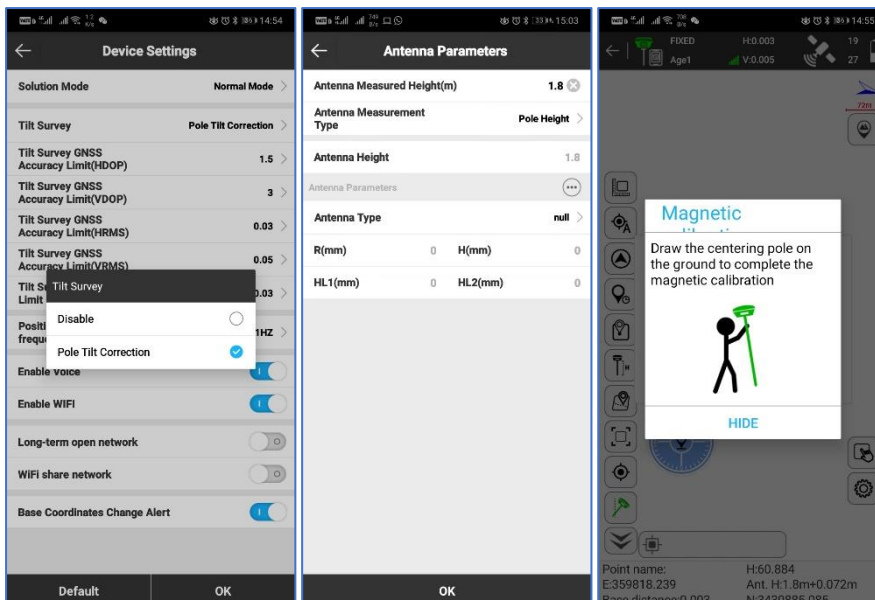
14:54

Device Settings

Solution Mode
Normal Mode

Tilt Survey
Pole Tilt Correction

Tilt Survey GNSS Accuracy Limit(HDOP)
1.5

Tilt Survey GNSS Accuracy Limit(VDOP)
3

Tilt Survey GNSS Accuracy Limit(HRMS)
0.03

Tilt Survey GNSS Accuracy Limit(VRMS)
0.05

Tilt S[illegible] Limit
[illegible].03

Positi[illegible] frequ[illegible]
1HZ

Tilt Survey
Disable
Pole Tilt Correction

Enable voice

Enable WIFI

Long-term open network

WiFi share network

Base Coordinates Change Alert

Default
OK

15:03

Antenna Parameters

Antenna Measured Height(m)
1.8

Antenna Measurement Type
Pole Height

Antenna Height
1.8

Antenna Parameters

Antenna Type
null

R(mm)
0
H(mm)
0

HL1(mm)
0
HL2(mm)
0

OK

14:55
FIXED
Age1
H:0.003
V:0.005
19
27

Magnetic calibration
Draw the centering pole on the ground to complete the magnetic calibration
HIDE

Point name:
E:359818.239
Base distance:0.003
H:60.884
Ant. H:1.8m+0.072m
N:3430885.085